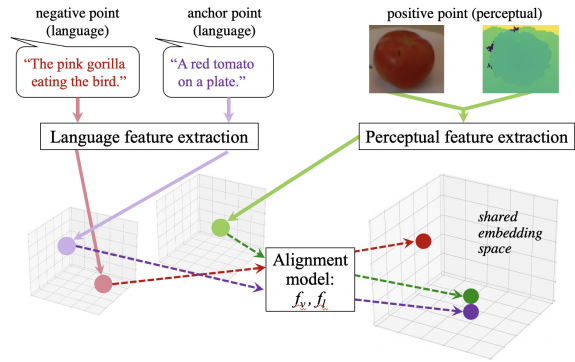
negative point (language)

anchor point (language)

positive point (perceptual)

"The pink gorilla eating the bird."

"A red tomato on a plate."

Language feature extraction

Perceptual feature extraction

shared embedding space

Alignment model: $f_v, f_l$